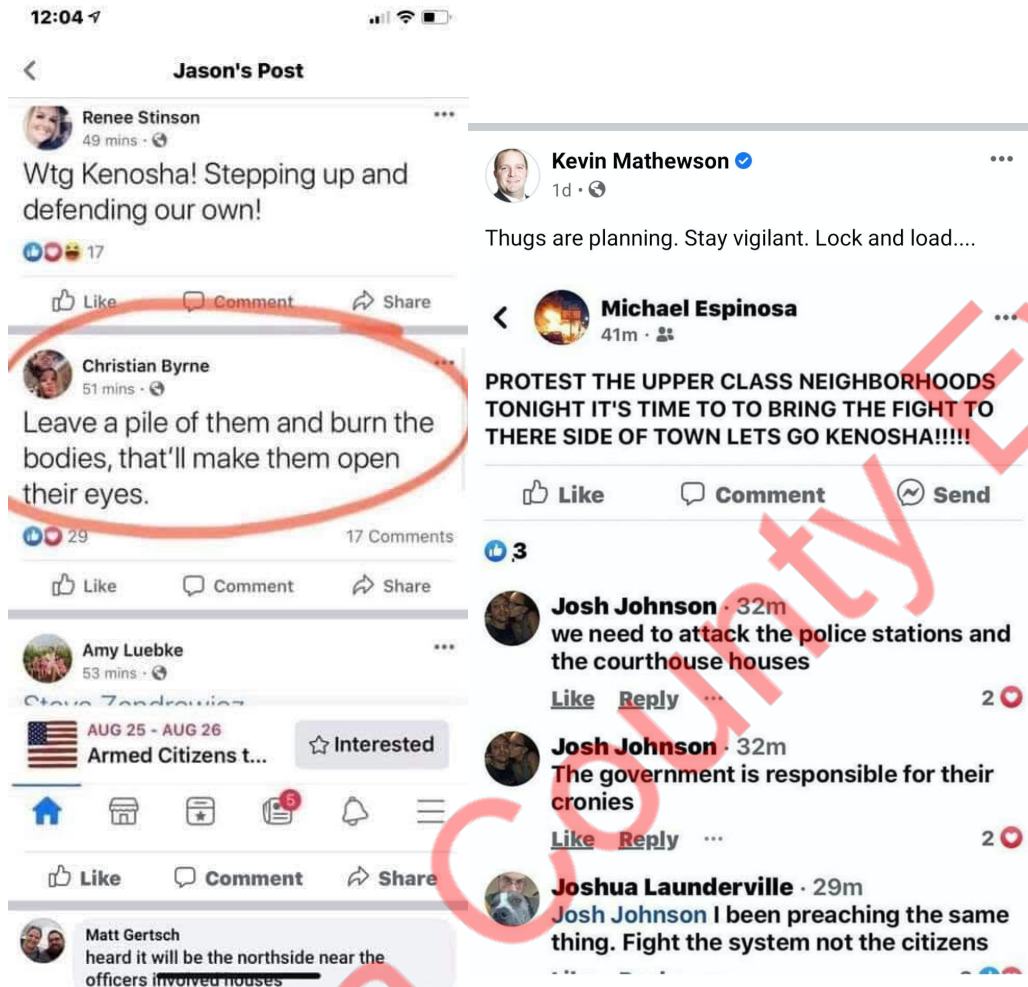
12:04

Jason's Post

Renee Stinson
49 mins ·

Wtg Kenosha! Stepping up and defending our own!

17

Like Comment Share

Christian Byrne
51 mins ·

Leave a pile of them and burn the bodies, that'll make them open their eyes.

29 17 Comments

Like Comment Share

Amy Luebke
53 mins ·

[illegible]

AUG 25 - AUG 26
Armed Citizens t...
Interested

6

Like Comment Share

Matt Gertsch
heard it will be the northside near the officers involved houses

Kevin Mathewson
1d ·

Thugs are planning. Stay vigilant. Lock and load....

Michael Espinosa
41m ·

PROTEST THE UPPER CLASS NEIGHBORHOODS TONIGHT IT'S TIME TO TO BRING THE FIGHT TO THERE SIDE OF TOWN LETS GO KENOSHA!!!!!

Like Comment Send

3

Josh Johnson · 32m
we need to attack the police stations and the courthouse houses
Like Reply ··· 2

Josh Johnson · 32m
The government is responsible for their cronies
Like Reply ··· 2

Joshua Launderville · 29m
Josh Johnson I been preaching the same thing. Fight the system not the citizens

County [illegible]